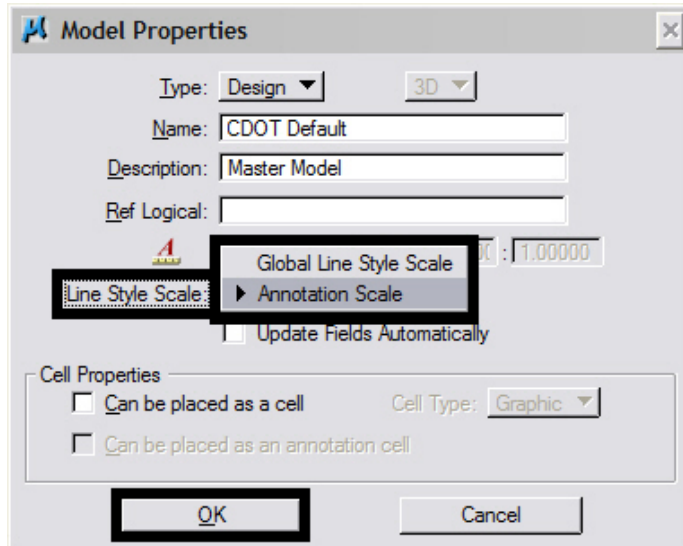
Model Properties

Type: Design

3D

Name: CDOT Default

Description: Master Model

Ref Logical:

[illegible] : 1.00000

Global Line Style Scale

Line Style Scale:

Annotation Scale

Update Fields Automatically

Cell Properties

Can be placed as a cell

Cell Type: Graphic

Can be placed as an annotation cell

OK

Cancel